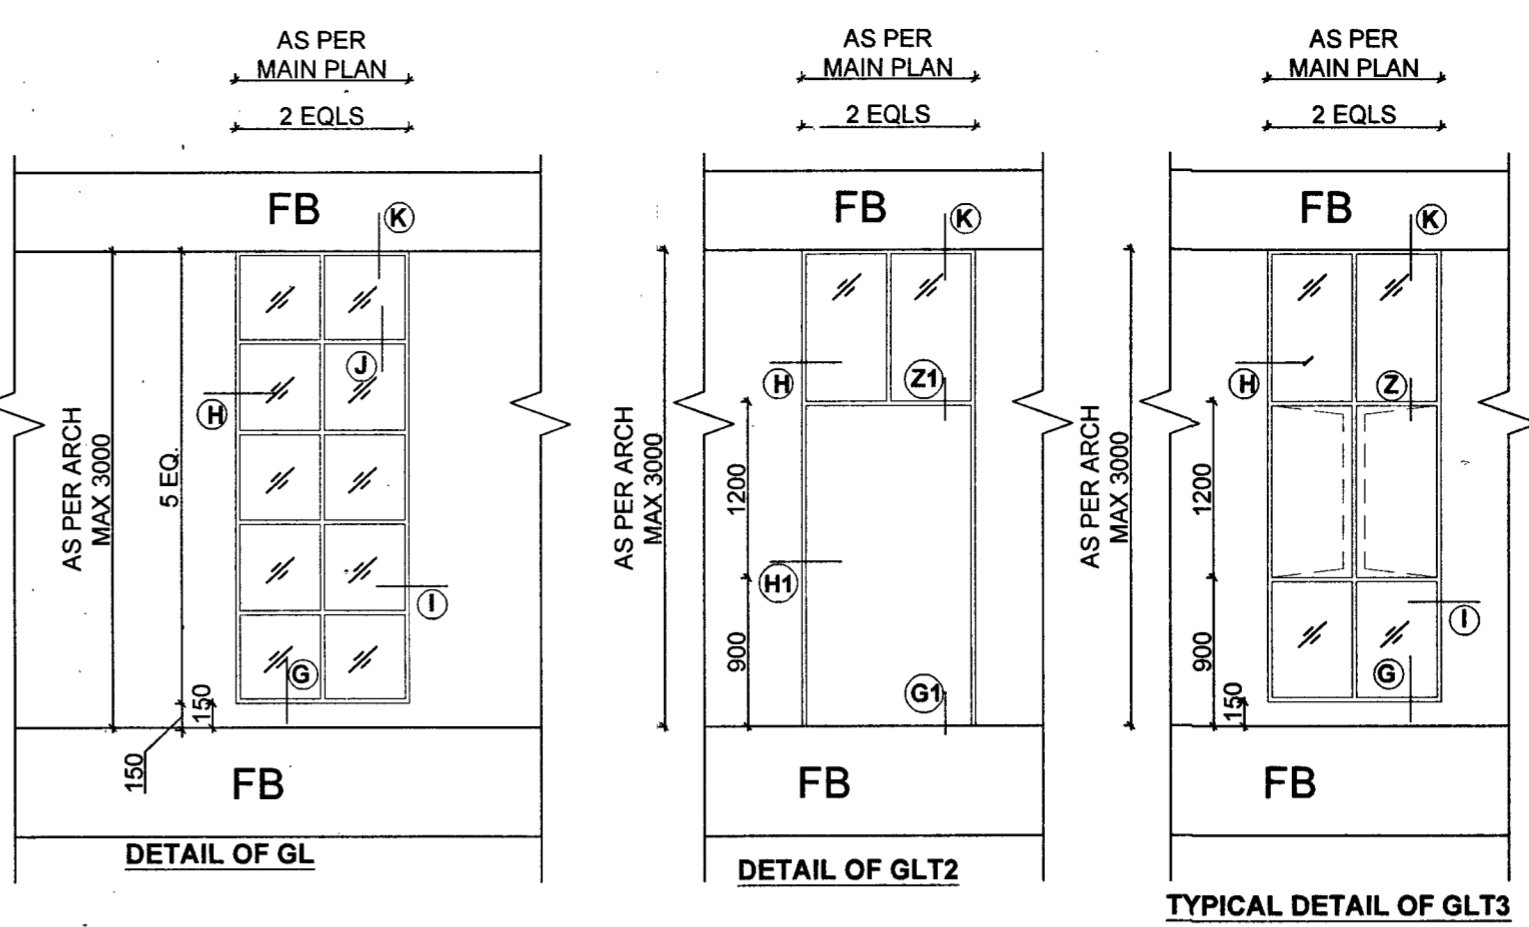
AS PER MAIN PLAN

2 EQLS

FB

K

J

H

AS PER ARCH MAX 3000

5 EQ.

I

G

150

150

FB

DETAIL OF GL

AS PER MAIN PLAN

2 EQLS

FB

K

H

Z1

AS PER ARCH MAX 3000

1200

H1

900

G1

FB

DETAIL OF GLT2

AS PER MAIN PLAN

2 EQLS

FB

K

H

Z

AS PER ARCH MAX 3000

1200

I

900

G

150

FB

TYPICAL DETAIL OF GLT3